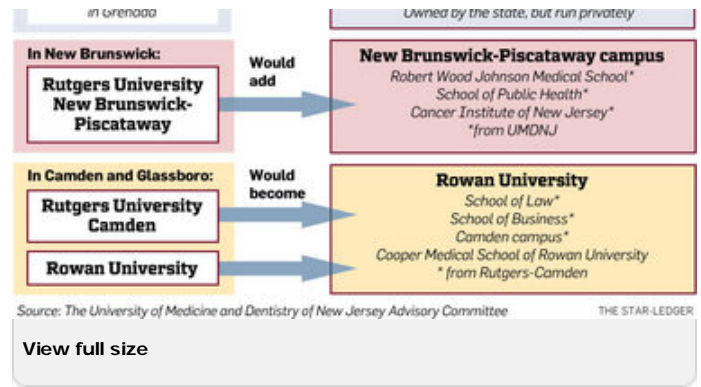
in Grenada

Owned by the state, but run privately

In New Brunswick:

Rutgers University New Brunswick-Piscataway

Would add

New Brunswick-Piscataway campus
Robert Wood Johnson Medical School*
School of Public Health*
Cancer Institute of New Jersey*
*from UMDNJ

In Camden and Glassboro:

Rutgers University Camden

Rowan University

Would become

Rowan University
School of Law*
School of Business*
Camden campus*
Cooper Medical School of Rowan University
* from Rutgers-Camden

Source: The University of Medicine and Dentistry of New Jersey Advisory Committee

THE STAR-LEDGER

View full size